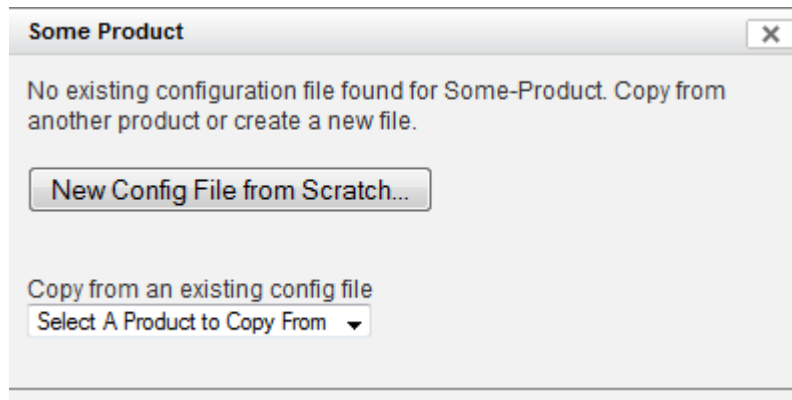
Some Product

No existing configuration file found for Some-Product. Copy from another product or create a new file.

New Config File from Scratch...

Copy from an existing config file
Select A Product to Copy From